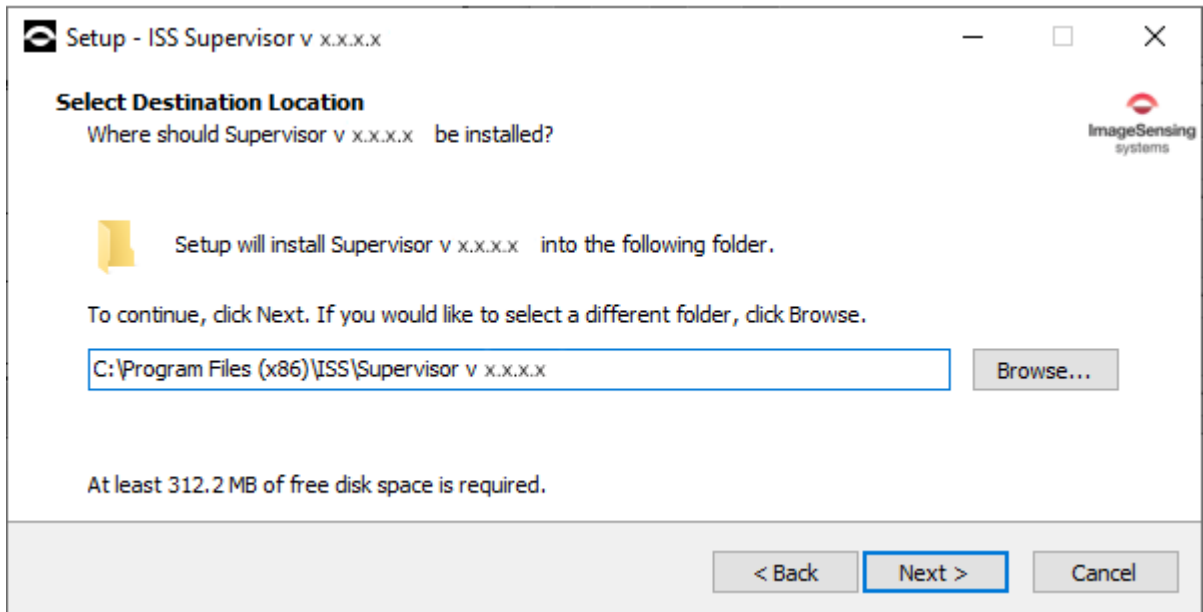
Setup - ISS Supervisor v x.x.x.x

Select Destination Location
Where should Supervisor v x.x.x.x be installed?

ImageSensing
systems

Setup will install Supervisor v x.x.x.x into the following folder.

To continue, click Next. If you would like to select a different folder, click Browse.

C:\Program Files (x86)\ISS\Supervisor v x.x.x.x

Browse...

At least 312.2 MB of free disk space is required.

< Back

Next >

Cancel